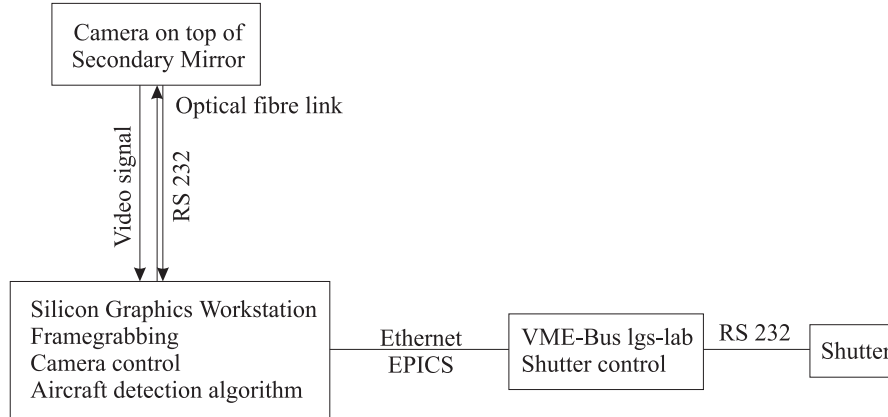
Camera on top of Secondary Mirror

Optical fibre link

Video signal

RS 232

Silicon Graphics Workstation
Framegrabbing
Camera control
Aircraft detection algorithm

Ethernet
EPICS

VME-Bus lgs-lab
Shutter control

RS 232

Shutter